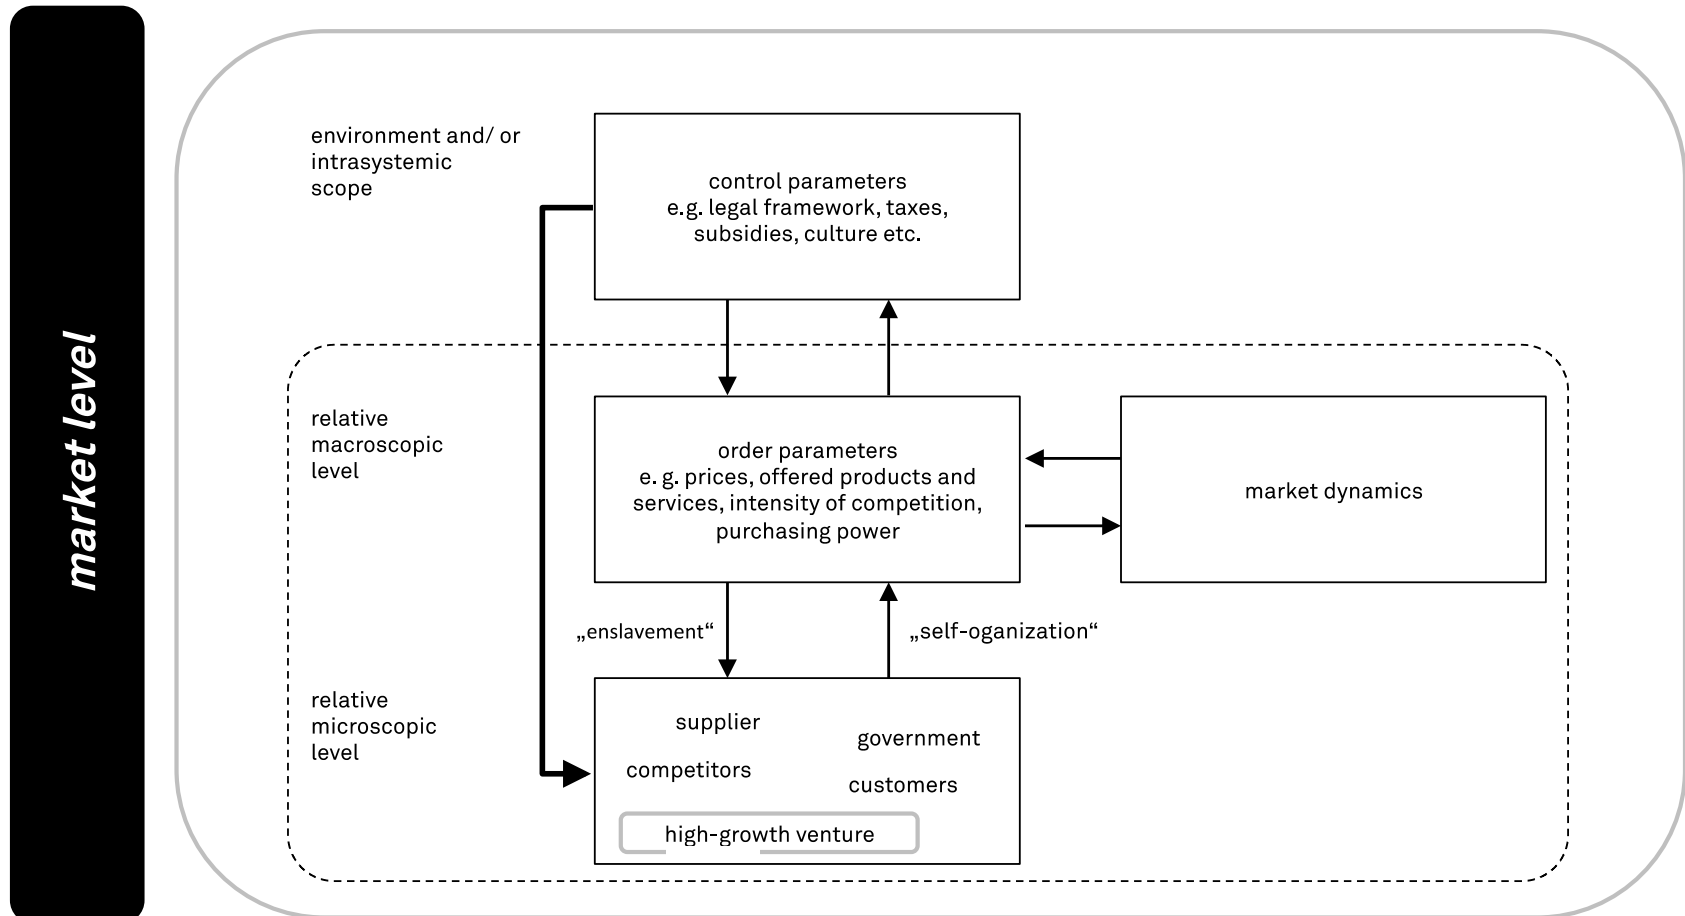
market level

environment and/ or intrasystemic scope

control parameters
e.g. legal framework, taxes, subsidies, culture etc.

relative macroscopic level

order parameters
e. g. prices, offered products and services, intensity of competition, purchasing power

market dynamics

„enslavement“

„self-organization“

relative microscopic level

supplier

government

competitors

customers

high-growth venture